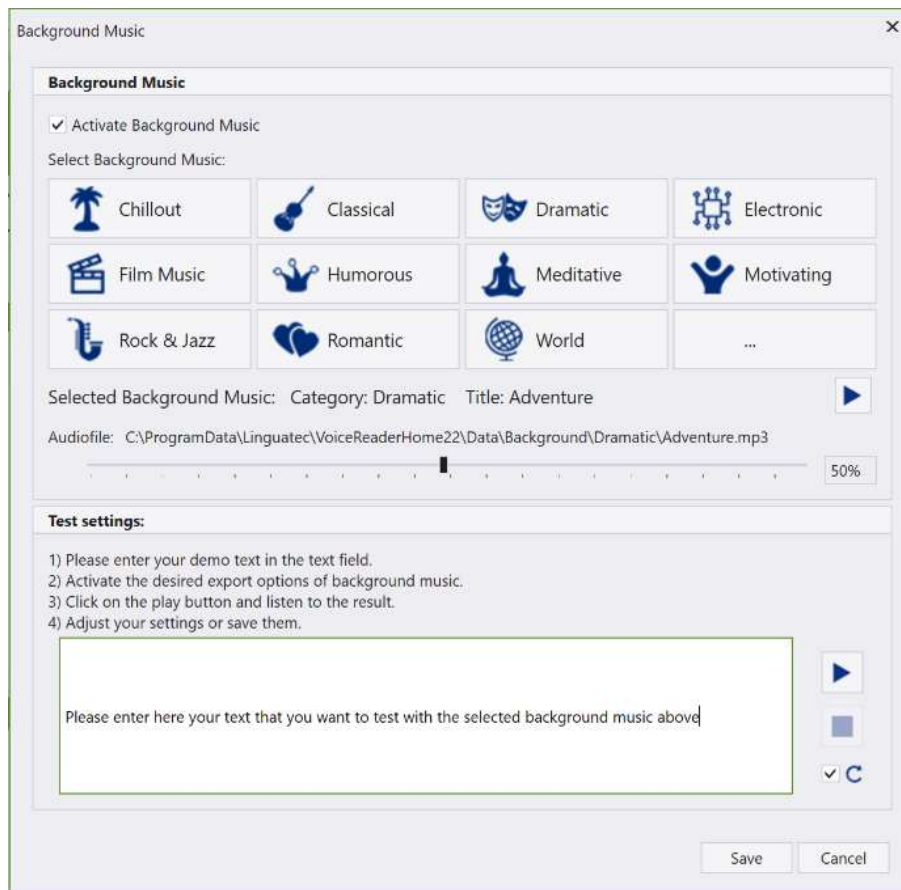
Background Music

×

Background Music

Activate Background Music

Select Background Music:

| Chillout | Classical | Dramatic | Electronic |
|---|---|---|---|
| Film Music | Humorous | Meditative | Motivating |
| Rock & Jazz | Romantic | World | ... |

Selected Background Music: Category: Dramatic Title: Adventure

Audiofile: C:\ProgramData\Linguatec\VoiceReaderHome22\Data\Background\Dramatic\Adventure.mp3

50%

Test settings:

1) Please enter your demo text in the text field.
2) Activate the desired export options of background music.
3) Click on the play button and listen to the result.
4) Adjust your settings or save them.

Please enter here your text that you want to test with the selected background music above

Save

Cancel